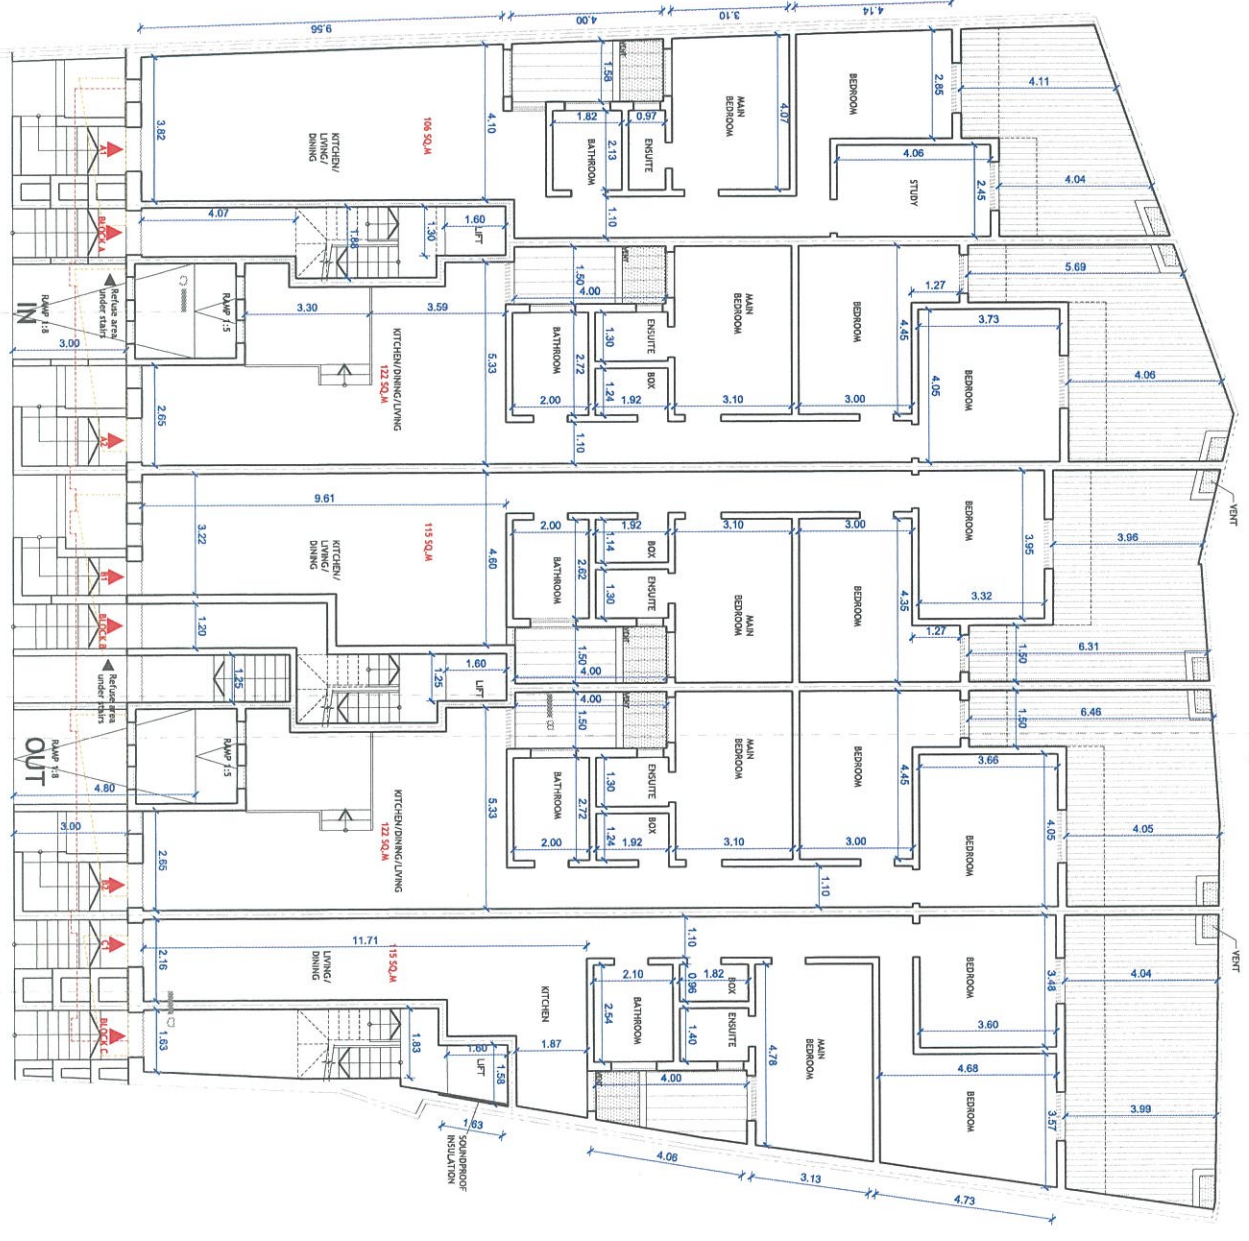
9.56
4.00
3.10
4.14
3.82
KITCHEN/ LIVING/ DINING
106 SQ.M
4.10
1.58
1.82
0.97
BATHROOM
2.13
ENSUITE
MAIN BEDROOM
4.07
BEDROOM
2.85
4.11
4.06
STUDY
2.45
4.04
A1
BLOCK A
4.07
1.88
1.30
1.60
LIFT
1.10
Refuse area under stairs
RAMP 1:5
3.30
3.59
1.50
4.00
MAIN BEDROOM
BEDROOM
1.27
5.69
IN
RAMP 1:8
3.00
KITCHEN/DINING/LIVING
122 SQ.M
5.33
BATHROOM
1.30
ENSUITE
2.72
BOX
1.24
4.45
3.73
BEDROOM
4.05
4.06
2.00
1.92
3.10
3.00
2.65
A2
1.10
9.61
BEDROOM
VENT
3.22
KITCHEN/ LIVING/ DINING
115 SQ.M
4.60
2.00
1.92
1.14
BOX
3.10
3.00
3.95
3.96
BATHROOM
2.62
ENSUITE
1.30
MAIN BEDROOM
BEDROOM
4.35
3.32
B1
BLOCK B
1.20
1.27
1.50
6.31
1.50
4.00
1.25
1.25
1.60
LIFT
Refuse area under stairs
4.00
1.50
1.50
6.46
MAIN BEDROOM
BEDROOM
4.45
3.66
RAMP 1:8
OUT
RAMP 1:5
4.80
KITCHEN/DINING/LIVING
122 SQ.M
5.33
BATHROOM
2.72
1.30
ENSUITE
BOX
1.24
4.05
4.05
3.00
BEDROOM
2.00
1.92
3.10
3.00
2.65
B2
1.10
C1
1.10
11.71
2.16
LIVING/ DINING
115 SQ.M
KITCHEN
2.10
1.82
0.96
BOX
BEDROOM
3.48
4.04
VENT
BATHROOM
2.54
1.40
ENSUITE
MAIN BEDROOM
4.78
3.60
BLOCK C
1.63
1.83
1.60
LIFT
1.58
1.87
4.00
4.68
BEDROOM
3.57
3.99
1.63
SOUNDPROOF INSULATION
4.06
3.13
4.73